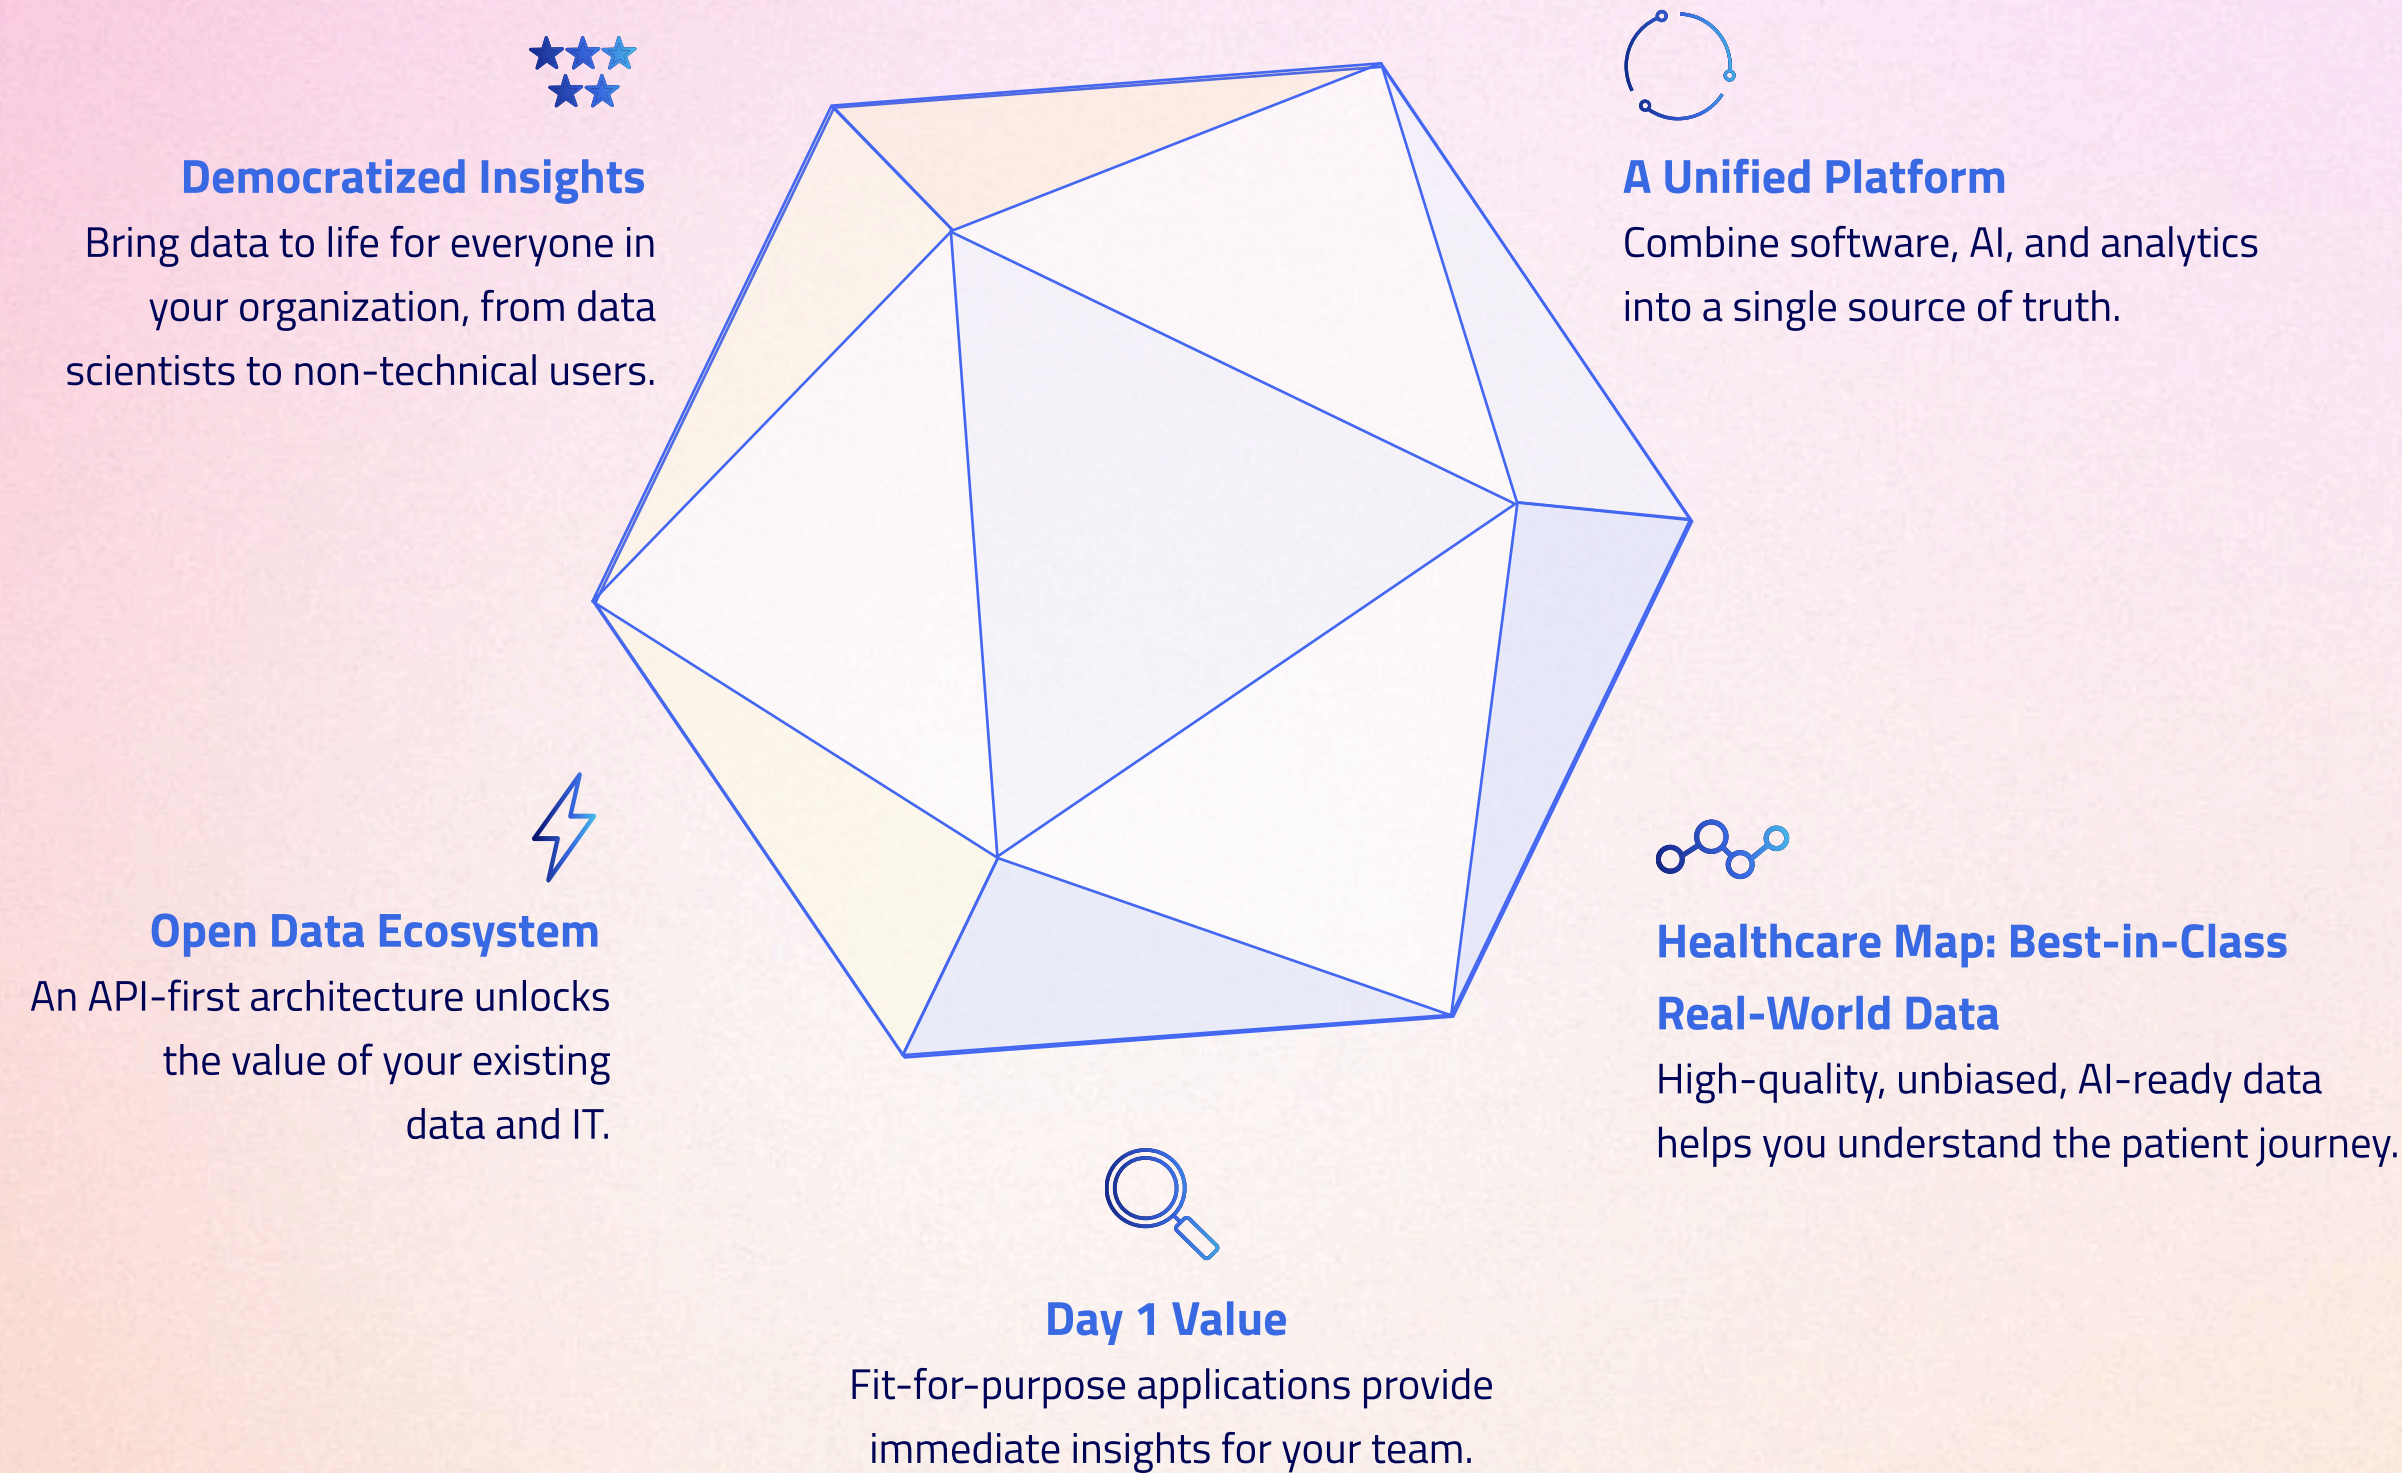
Democratized Insights
Bring data to life for everyone in your organization, from data scientists to non-technical users.

A Unified Platform
Combine software, AI, and analytics into a single source of truth.

Open Data Ecosystem
An API-first architecture unlocks the value of your existing data and IT.

Healthcare Map: Best-in-Class Real-World Data
High-quality, unbiased, AI-ready data helps you understand the patient journey.

Day 1 Value
Fit-for-purpose applications provide immediate insights for your team.